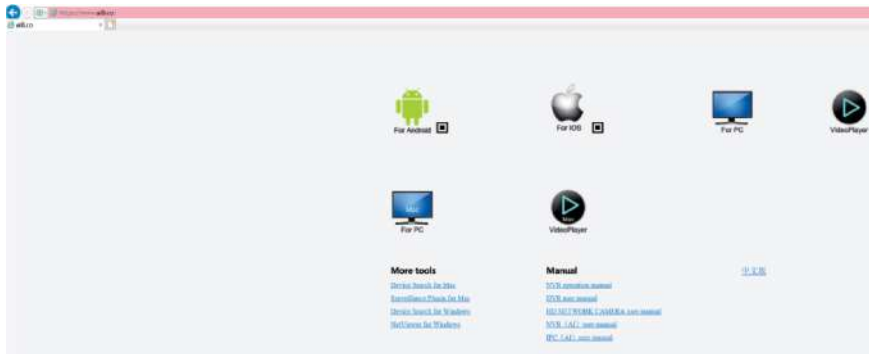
https://www.e8.co
e8.co

For Android
For IOS
For PC
VideoPlayer

For PC
VideoPlayer

More tools
Device Search for Mac
Surveillance Plugin for Mac
Device Search for Windows
NetViewer for Windows

Manual
NVR operation manual
DVR user manual
HD NETWORK CAMERA user manual
NVR (AC) user manual
IPC (AC) user manual

中文版